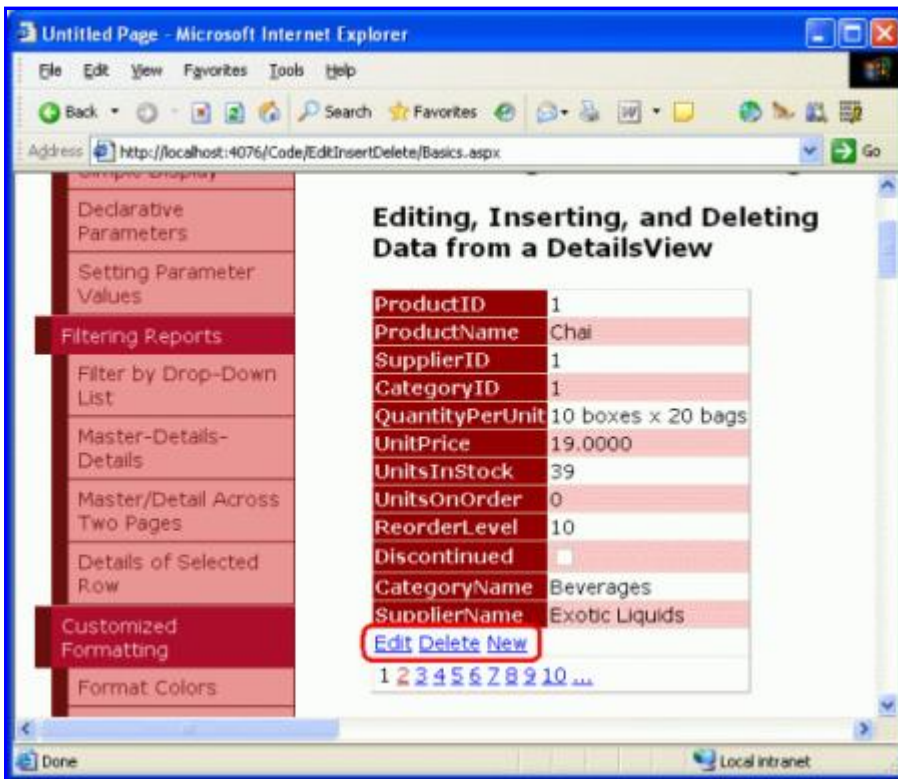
Untitled Page - Microsoft Internet Explorer

File Edit View Favorites Tools Help

Back Search Favorites

Address http://localhost:4076/Code/EditInsertDelete/Basics.aspx Go

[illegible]

Declarative Parameters

Setting Parameter Values

Filtering Reports

Filter by Drop-Down List

Master-Details-Details

Master/Detail Across Two Pages

Details of Selected Row

Customized Formatting

Format Colors

Editing, Inserting, and Deleting Data from a DetailsView

| ProductID | 1 |
|---|---|
| ProductName | Chai |
| SupplierID | 1 |
| CategoryID | 1 |
| QuantityPerUnit | 10 boxes x 20 bags |
| UnitPrice | 19.0000 |
| UnitsInStock | 39 |
| UnitsOnOrder | 0 |
| ReorderLevel | 10 |
| Discontinued | |
| CategoryName | Beverages |
| SupplierName | Exotic Liquids |

Edit Delete New

1 2 3 4 5 6 7 8 9 10 ...

Done

Local intranet